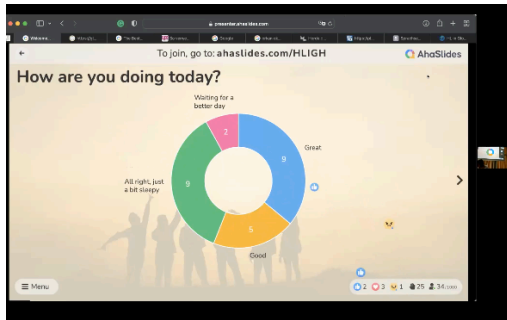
presenter.ahaslides.com

Welcome

To join, go to: ahaslides.com/HLIGH

AhaSlides

How are you doing today?

Waiting for a better day

2

9

Great

All right, just a bit sleepy

9

5

Good

Menu

2 3 1 25 34